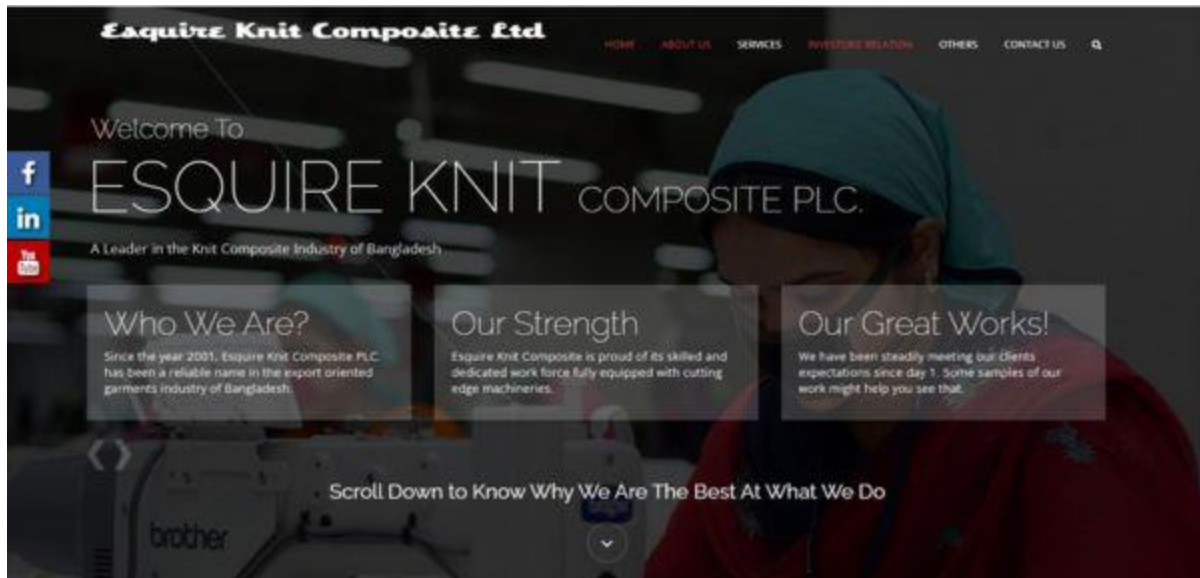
Esquire Knit Composite Ltd

HOME ABOUT US SERVICES INVESTORS RELATION OTHERS CONTACT US

f
in
You Tube

Welcome To
ESQUIRE KNIT COMPOSITE PLC.

A Leader in the Knit Composite Industry of Bangladesh

Who We Are?
Since the year 2001, Esquire Knit Composite PLC has been a reliable name in the export oriented garments industry of Bangladesh.

Our Strength
Esquire Knit Composite is proud of its skilled and dedicated work force fully equipped with cutting edge machineries.

Our Great Works!
We have been steadily meeting our clients expectations since day 1. Some samples of our work might help you see that.

Scroll Down to Know Why We Are The Best At What We Do

brother